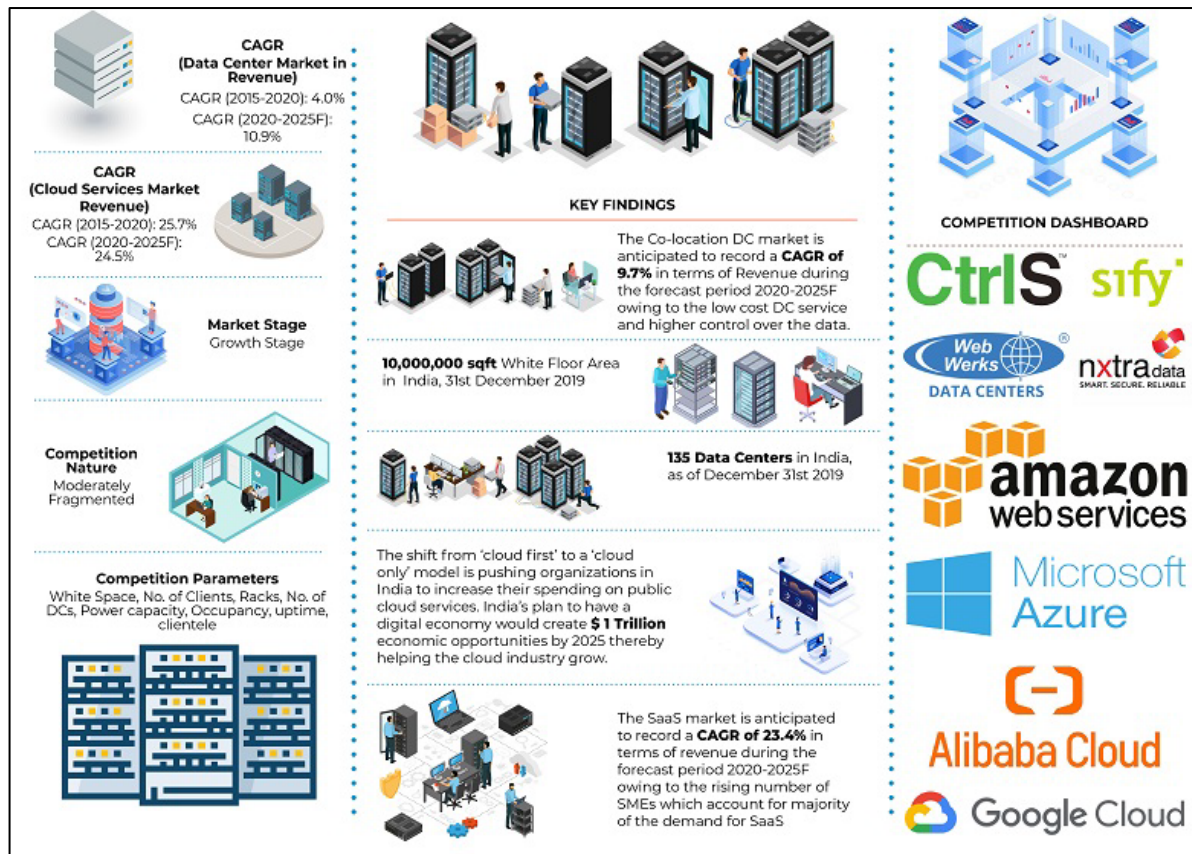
CAGR
(Data Center Market in Revenue)
CAGR (2015-2020): 4.0%
CAGR (2020-2025F): 10.9%

CAGR
(Cloud Services Market Revenue)
CAGR (2015-2020): 25.7%
CAGR (2020-2025F): 24.5%

Market Stage
Growth Stage

Competition Nature
Moderately Fragmented

Competition Parameters
White Space, No. of Clients, Racks, No. of DCs, Power capacity, Occupancy, uptime, clientele

KEY FINDINGS

The Co-location DC market is anticipated to record a **CAGR of 9.7%** in terms of Revenue during the forecast period 2020-2025F owing to the low cost DC service and higher control over the data.

**10,000,000 sqft** White Floor Area in India, 31st December 2019

**135 Data Centers** in India, as of December 31st 2019

The shift from 'cloud first' to a 'cloud only' model is pushing organizations in India to increase their spending on public cloud services. India's plan to have a digital economy would create **$ 1 Trillion** economic opportunities by 2025 thereby helping the cloud industry grow.

The SaaS market is anticipated to record a **CAGR of 23.4%** in terms of revenue during the forecast period 2020-2025F owing to the rising number of SMEs which account for majority of the demand for SaaS

COMPETITION DASHBOARD

CtrlS
sify
Web Werks DATA CENTERS
nxtra data SMART. SECURE. RELIABLE
amazon web services
Microsoft Azure
Alibaba Cloud
Google Cloud